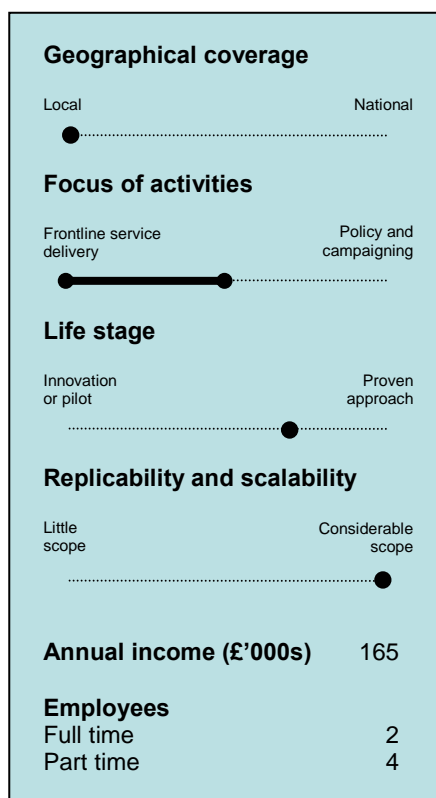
Geographical coverage

Local

National

Focus of activities

Frontline service delivery

Policy and campaigning

Life stage

Innovation or pilot

Proven approach

Replicability and scalability

Little scope

Considerable scope

Annual income (£'000s) 165

Employees
Full time 2
Part time 4